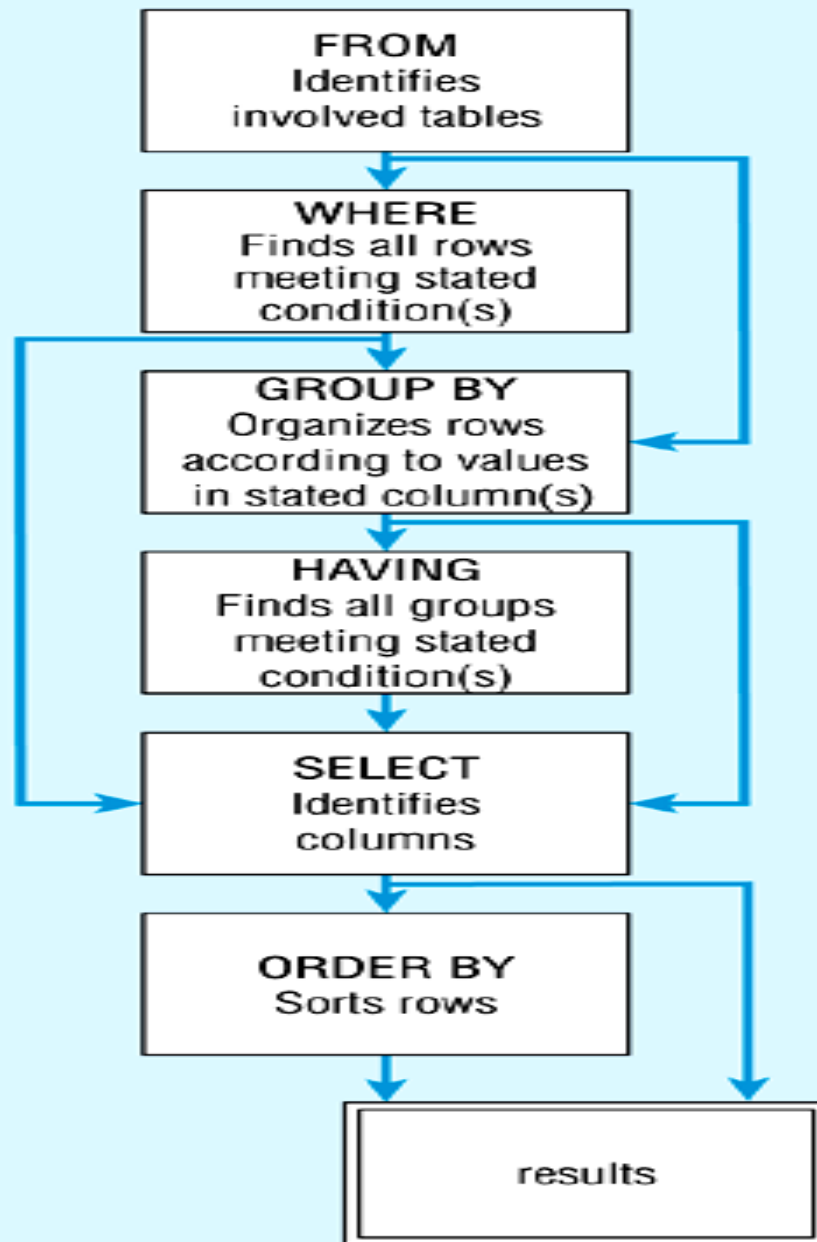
FROM
Identifies involved tables

WHERE
Finds all rows meeting stated condition(s)

GROUP BY
Organizes rows according to values in stated column(s)

HAVING
Finds all groups meeting stated condition(s)

SELECT
Identifies columns

ORDER BY
Sorts rows

results